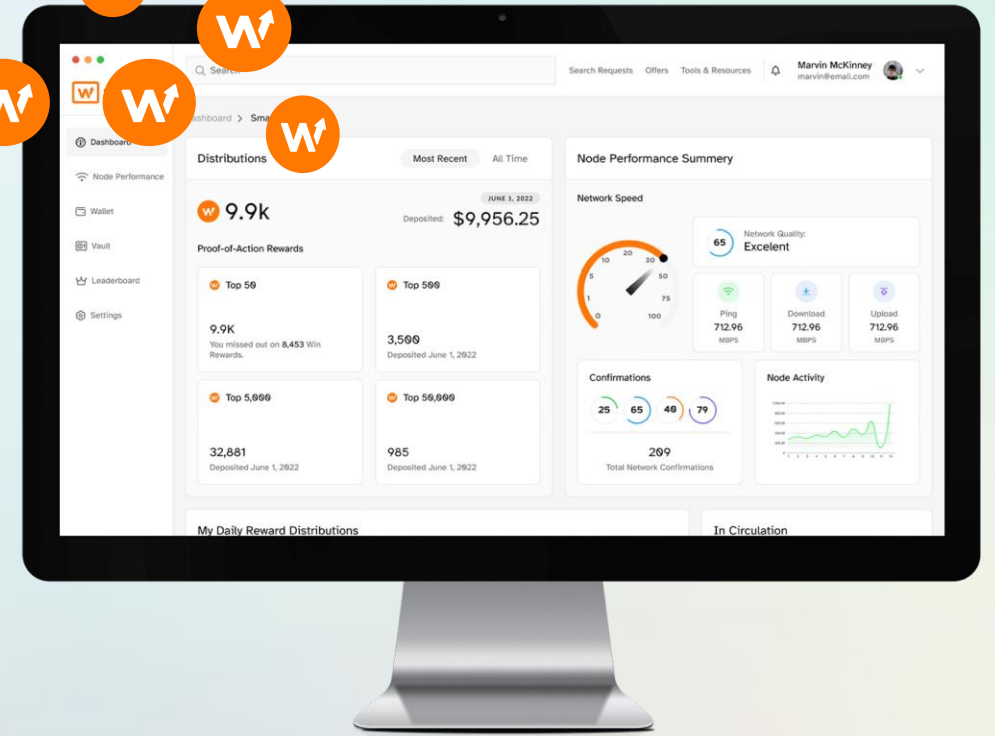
Q Search

Search Requests Offers Tools & Resources

Marvin McKinney
marvin@email.com

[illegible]shboard > Sma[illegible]

Dashboard
Node Performance
Wallet
Vault
Leaderboard
Settings

Distributions

Most Recent All Time

9.9k

JUNE 1, 2022

Deposited: $9,956.25

Proof-of-Action Rewards

Top 50

9.9K
You missed out on 8,453 Win Rewards.

Top 500

3,500
Deposited June 1, 2022

Top 5,000

32,881
Deposited June 1, 2022

Top 50,000

985
Deposited June 1, 2022

Node Performance Summery

Network Speed

10 20 30
5 50
1 75
0 100

65 Network Quality:
Excelent

Ping
712.96
MBPS

Download
712.96
MBPS

Upload
712.96
MBPS

Confirmations

25 65 40 79

209
Total Network Confirmations

Node Activity

My Daily Reward Distributions

In Circulation